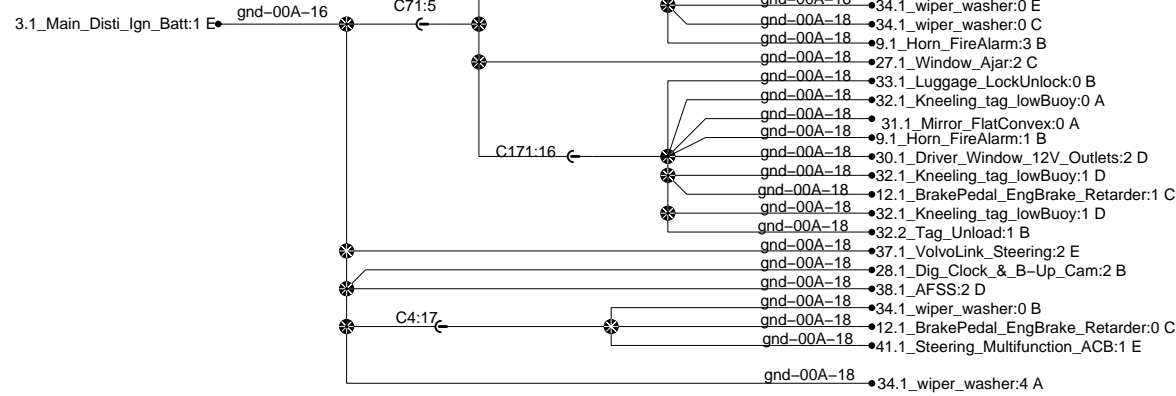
3.1_Main_Disti_Ign_Batt:1 E
gnd−00A−16
C71:5
gnd−00A−18
34.1_wiper_washer:0 E
gnd−00A−18
34.1_wiper_washer:0 C
gnd−00A−18
9.1_Horn_FireAlarm:3 B
gnd−00A−18
27.1_Window_Ajar:2 C
gnd−00A−18
33.1_Luggage_LockUnlock:0 B
gnd−00A−18
32.1_Kneeling_tag_lowBuoy:0 A
gnd−00A−18
31.1_Mirror_FlatConvex:0 A
gnd−00A−18
9.1_Horn_FireAlarm:1 B
C171:16
gnd−00A−18
30.1_Driver_Window_12V_Outlets:2 D
gnd−00A−18
32.1_Kneeling_tag_lowBuoy:1 D
gnd−00A−18
12.1_BrakePedal_EngBrake_Retarder:1 C
gnd−00A−18
32.1_Kneeling_tag_lowBuoy:1 D
gnd−00A−18
32.2_Tag_Unload:1 B
gnd−00A−18
37.1_VolvoLink_Steering:2 E
gnd−00A−18
28.1_Dig_Clock_&_B−Up_Cam:2 B
gnd−00A−18
38.1_AFSS:2 D
gnd−00A−18
34.1_wiper_washer:0 B
C4:17
gnd−00A−18
12.1_BrakePedal_EngBrake_Retarder:0 C
gnd−00A−18
41.1_Steering_Multifunction_ACB:1 E
gnd−00A−18
34.1_wiper_washer:4 A